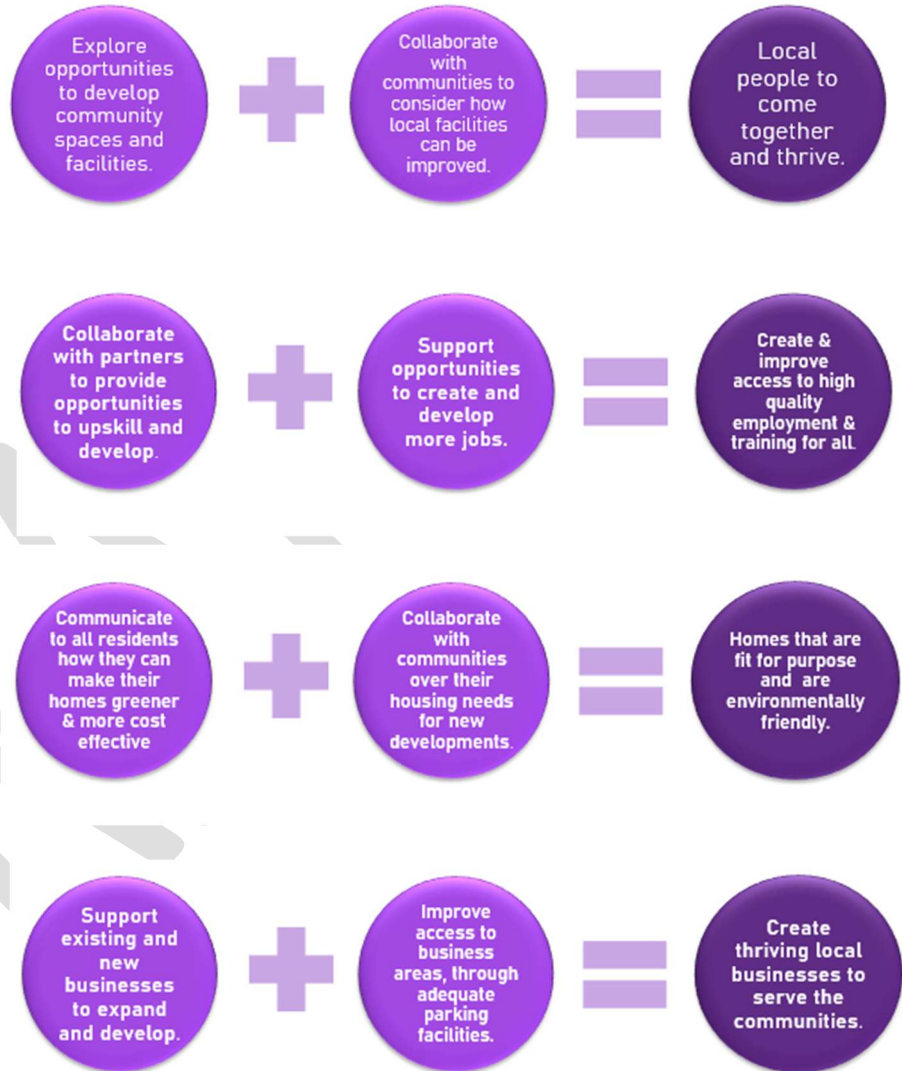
Explore opportunities to develop community spaces and facilities.

Collaborate with communities to consider how local facilities can be improved.

Local people to come together and thrive.

Collaborate with partners to provide opportunities to upskill and develop.

Support opportunities to create and develop more jobs.

Create & improve access to high quality employment & training for all.

Communicate to all residents how they can make their homes greener & more cost effective

Collaborate with communities over their housing needs for new developments.

Homes that are fit for purpose and are environmentally friendly.

Support existing and new businesses to expand and develop.

Improve access to business areas, through adequate parking facilities.

Create thriving local businesses to serve the communities.